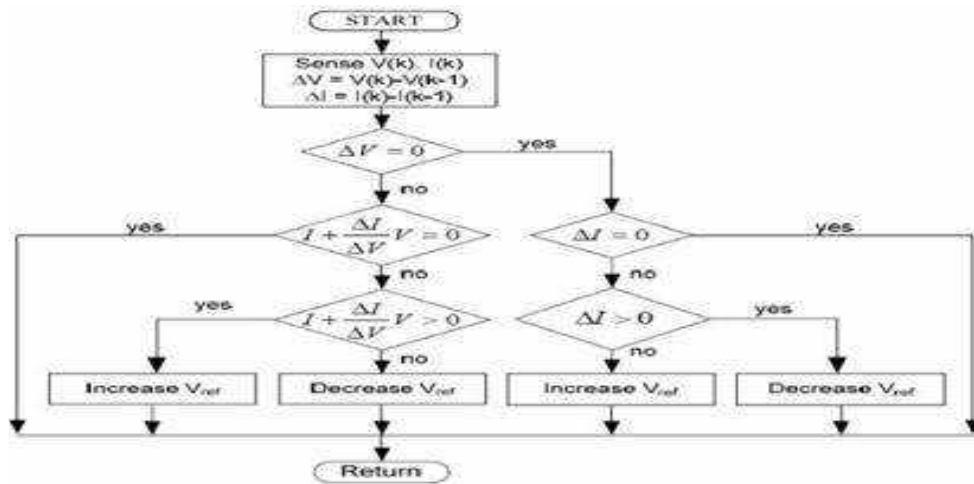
START

Sense V(k), I(k)
ΔV = V(k)-V(k-1)
ΔI = I(k)-I(k-1)

$\Delta V = 0$

yes

no

yes

$I + \frac{\Delta I}{\Delta V} V = 0$

$\Delta I = 0$

yes

no

no

yes

$I + \frac{\Delta I}{\Delta V} V > 0$

$\Delta I > 0$

yes

no

no

Increase $V_{ref}$

Decrease $V_{ref}$

Increase $V_{ref}$

Decrease $V_{ref}$

Return